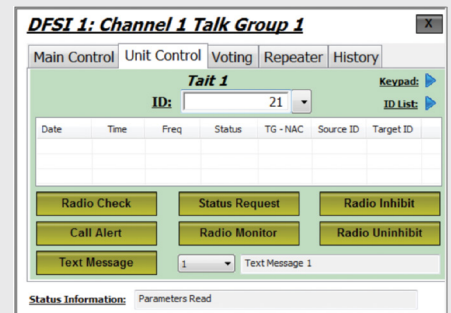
DFSI 1: Channel 1 Talk Group 1

X

Main Control | Unit Control | Voting | Repeater | History

Tait 1

Keypad:

ID: 21

ID List:

| Date | Time | Freq | Status | TG - NAC | Source ID | Target ID |
|---|---|---|---|---|---|---|
| | | | | | | |

Radio Check

Status Request

Radio Inhibit

Call Alert

Radio Monitor

Radio Uninhibit

Text Message

1

Text Message 1

Status Information: Parameters Read